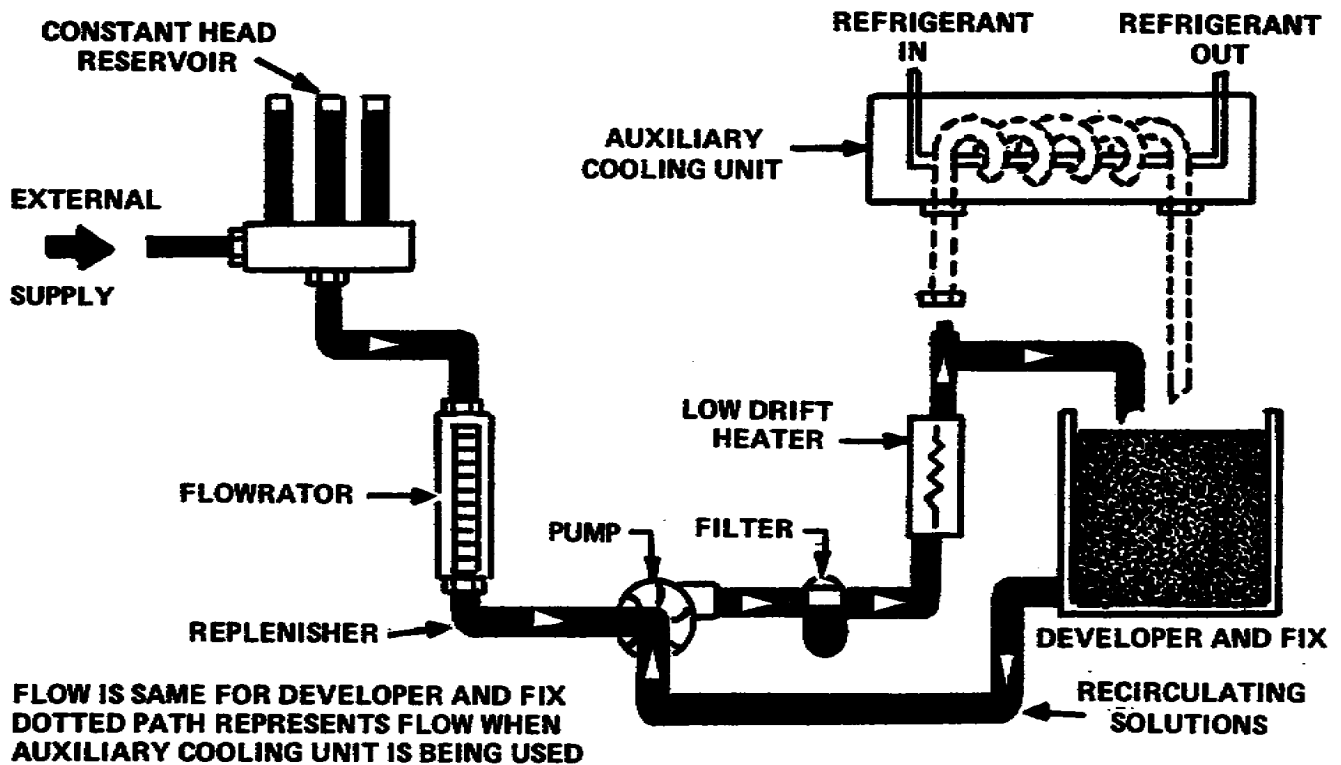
CONSTANT HEAD RESERVOIR

REFRIGERANT IN

REFRIGERANT OUT

AUXILIARY COOLING UNIT

EXTERNAL

SUPPLY

LOW DRIFT HEATER

FLOWRATOR

PUMP

FILTER

REPLENISHER

DEVELOPER AND FIX

FLOW IS SAME FOR DEVELOPER AND FIX
DOTTED PATH REPRESENTS FLOW WHEN AUXILIARY COOLING UNIT IS BEING USED

RECIRCULATING SOLUTIONS